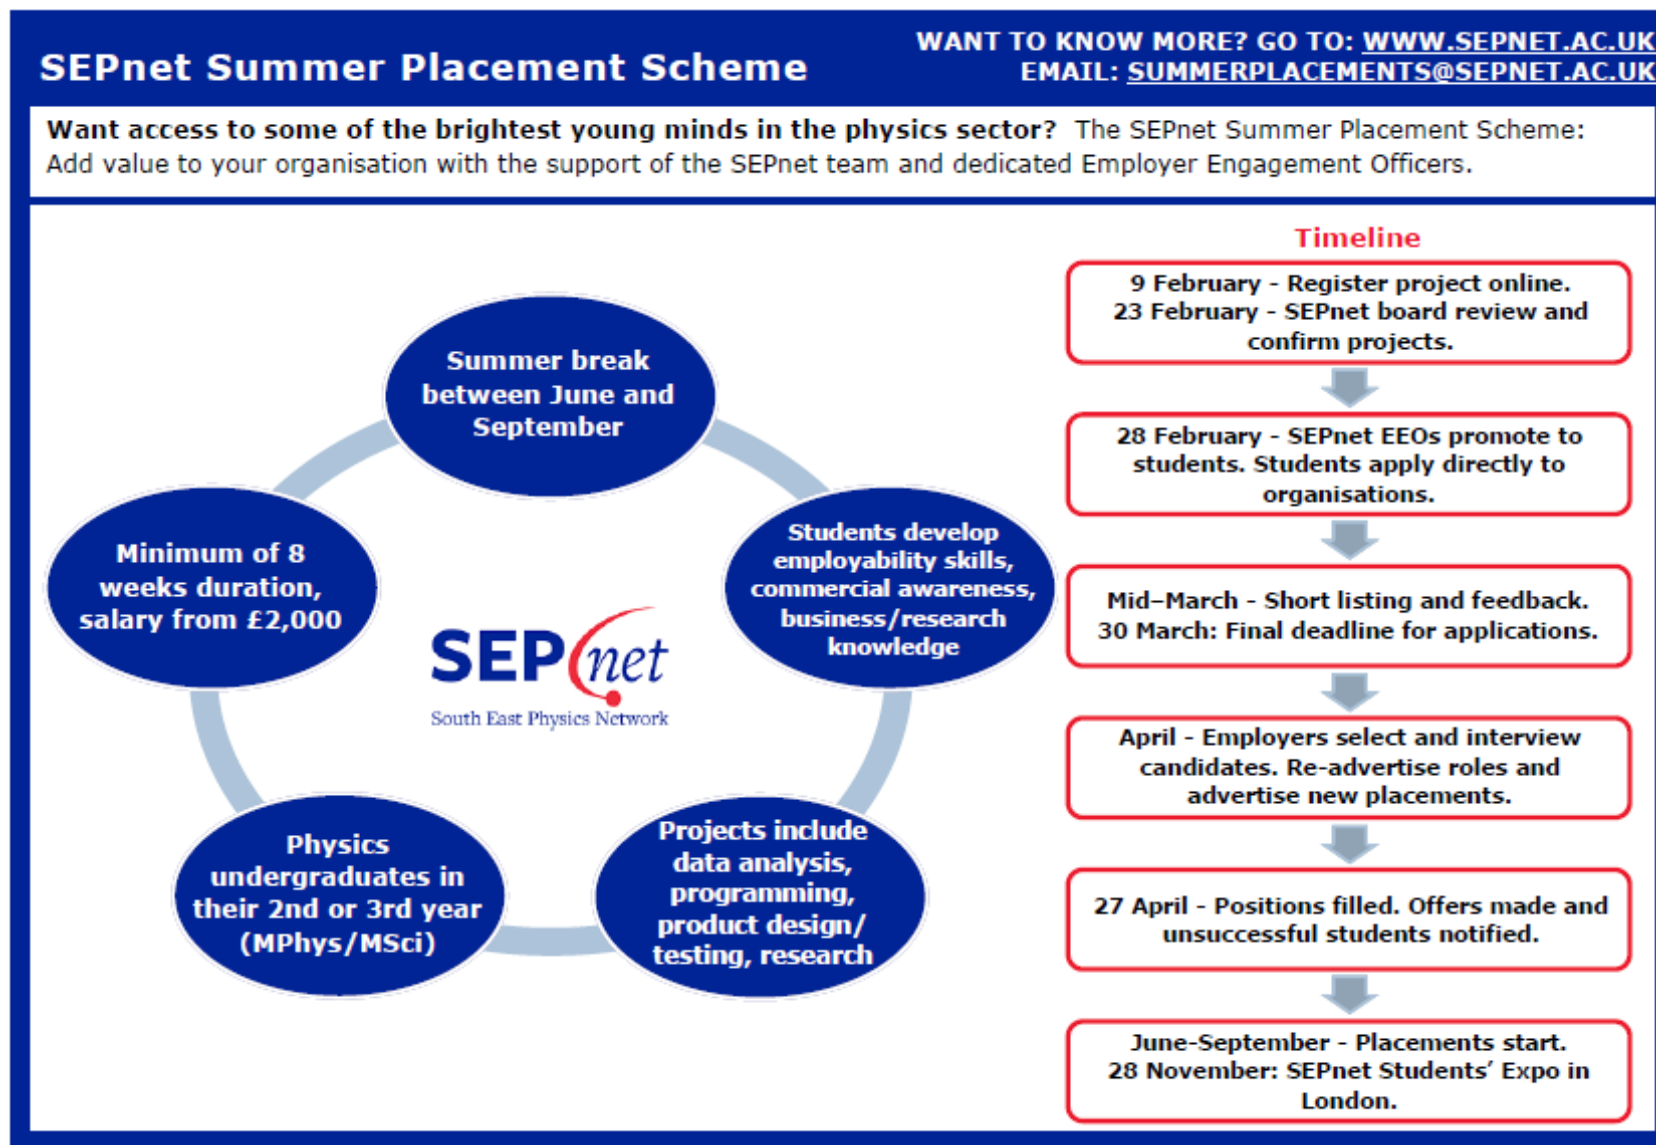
SEPnet Summer Placement Scheme

WANT TO KNOW MORE? GO TO: WWW.SEPNET.AC.UK
EMAIL: SUMMERPLACEMENTS@SEPNET.AC.UK

Want access to some of the brightest young minds in the physics sector? The SEPnet Summer Placement Scheme: Add value to your organisation with the support of the SEPnet team and dedicated Employer Engagement Officers.

Summer break between June and September

Students develop employability skills, commercial awareness, business/research knowledge

Projects include data analysis, programming, product design/ testing, research

Physics undergraduates in their 2nd or 3rd year (MPhys/MSci)

Minimum of 8 weeks duration, salary from £2,000

SEPnet
South East Physics Network

Timeline

9 February - Register project online.
23 February - SEPnet board review and confirm projects.

28 February - SEPnet EEOs promote to students. Students apply directly to organisations.

Mid–March - Short listing and feedback.
30 March: Final deadline for applications.

April - Employers select and interview candidates. Re-advertise roles and advertise new placements.

27 April - Positions filled. Offers made and unsuccessful students notified.

June-September - Placements start.
28 November: SEPnet Students' Expo in London.